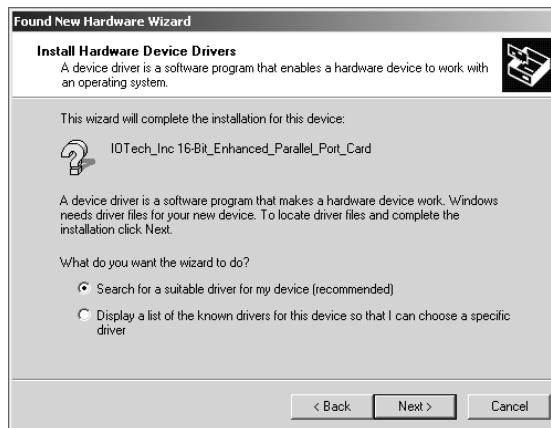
Found New Hardware Wizard

Install Hardware Device Drivers
A device driver is a software program that enables a hardware device to work with an operating system.

This wizard will complete the installation for this device:

IOTech_Inc 16-Bit_Enhanced_Parallel_Port_Card

A device driver is a software program that makes a hardware device work. Windows needs driver files for your new device. To locate driver files and complete the installation click Next.

What do you want the wizard to do?

Search for a suitable driver for my device (recommended)

Display a list of the known drivers for this device so that I can choose a specific driver

< Back
Next >
Cancel